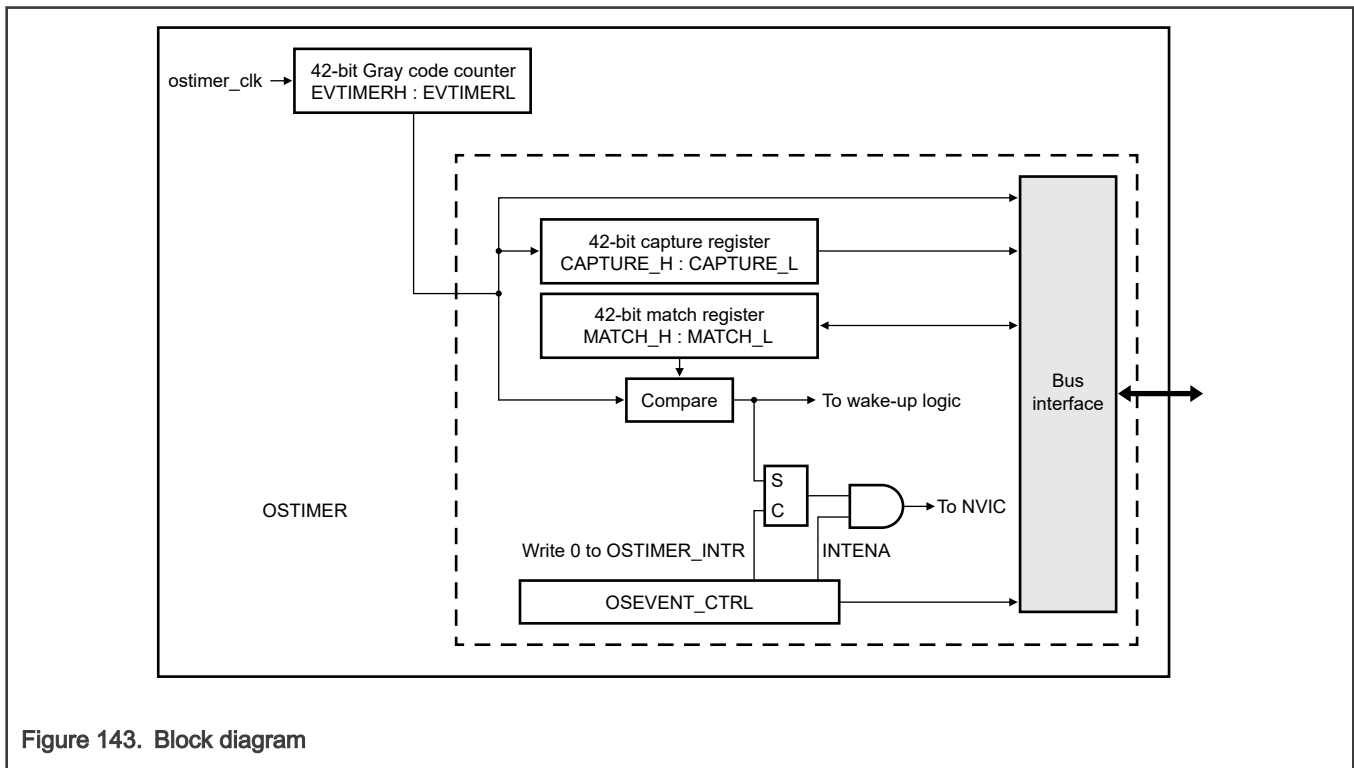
ostimer_clk

42-bit Gray code counter
EVTIMERH : EVTIMERL

42-bit capture register
CAPTURE_H : CAPTURE_L

42-bit match register
MATCH_H : MATCH_L

Compare

To wake-up logic

Bus interface

S
C

To NVIC

OSTIMER

Write 0 to OSTIMER_INTR

INTENA

OSEVENT_CTRL

Figure 143. Block diagram